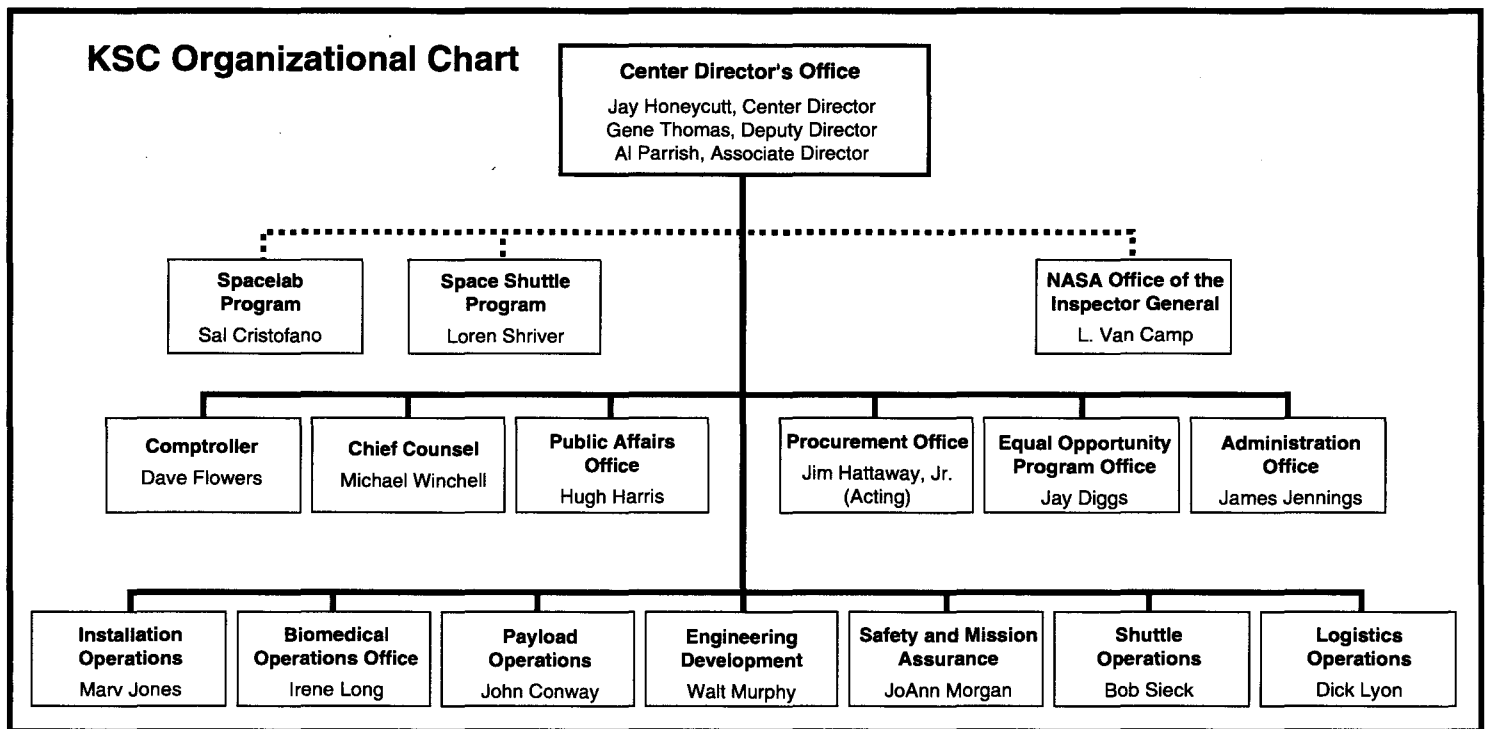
KSC Organizational Chart

Center Director's Office
Jay Honeycutt, Center Director
Gene Thomas, Deputy Director
Al Parrish, Associate Director

Spacelab Program
Sal Cristofano

Space Shuttle Program
Loren Shriver

NASA Office of the Inspector General
L. Van Camp

Comptroller
Dave Flowers

Chief Counsel
Michael Winchell

Public Affairs Office
Hugh Harris

Procurement Office
Jim Hattaway, Jr. (Acting)

Equal Opportunity Program Office
Jay Diggs

Administration Office
James Jennings

Installation Operations
Marv Jones

Biomedical Operations Office
Irene Long

Payload Operations
John Conway

Engineering Development
Walt Murphy

Safety and Mission Assurance
JoAnn Morgan

Shuttle Operations
Bob Sieck

Logistics Operations
Dick Lyon